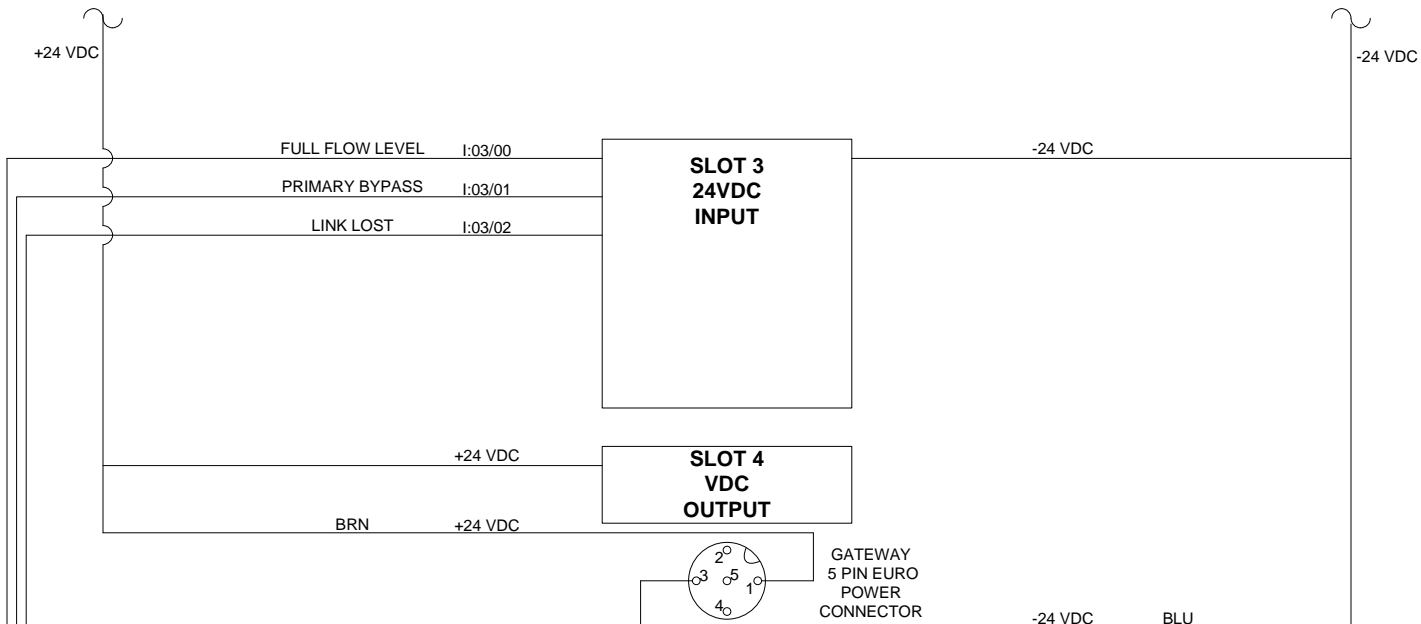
+24 VDC

-24 VDC

FULL FLOW LEVEL I:03/00

PRIMARY BYPASS I:03/01

LINK LOST I:03/02

SLOT 3
24VDC
INPUT

-24 VDC

+24 VDC

SLOT 4
VDC
OUTPUT

BRN +24 VDC

2
3 5 1
4

GATEWAY
5 PIN EURO
POWER
CONNECTOR

-24 VDC BLU